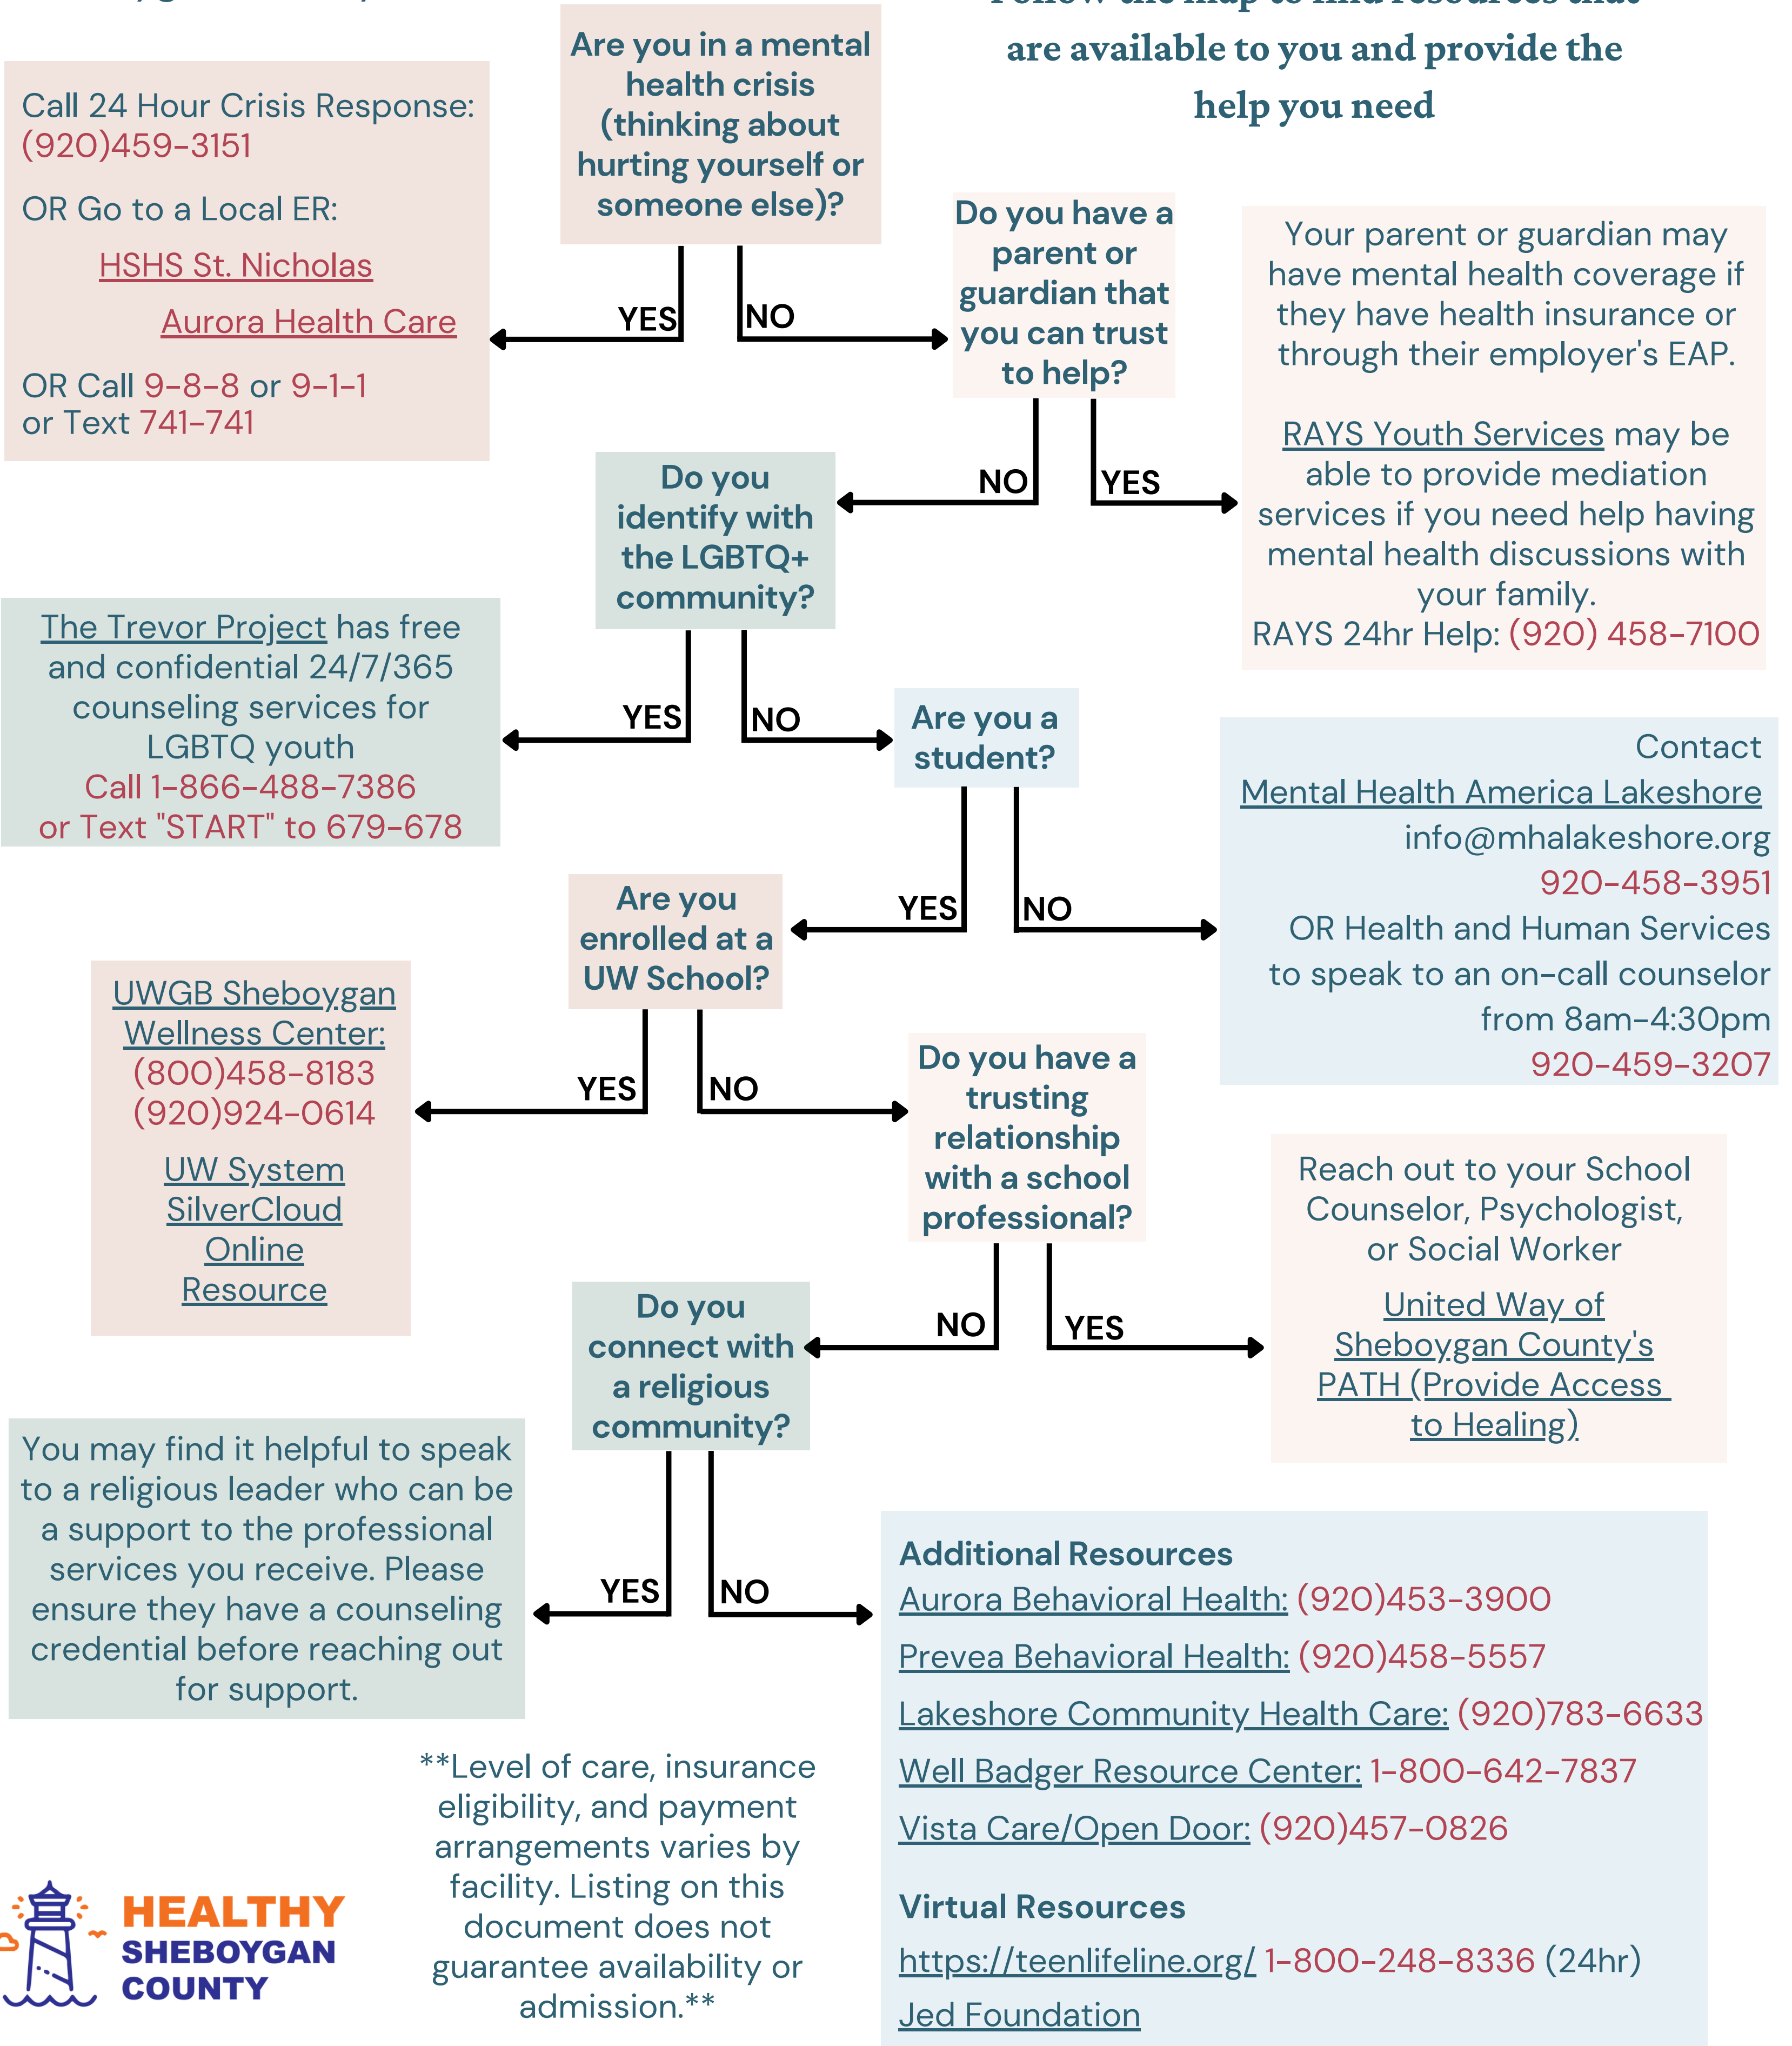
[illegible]

are available to you and provide the help you need

Are you in a mental health crisis (thinking about hurting yourself or someone else)?

YES

NO

Call 24 Hour Crisis Response: (920)459-3151

OR Go to a Local ER:

HSHS St. Nicholas

Aurora Health Care

OR Call 9-8-8 or 9-1-1 or Text 741-741

Do you have a parent or guardian that you can trust to help?

NO

YES

Your parent or guardian may have mental health coverage if they have health insurance or through their employer's EAP.

RAYS Youth Services may be able to provide mediation services if you need help having mental health discussions with your family.
RAYS 24hr Help: (920) 458-7100

Do you identify with the LGBTQ+ community?

YES

NO

The Trevor Project has free and confidential 24/7/365 counseling services for LGBTQ youth
Call 1-866-488-7386
or Text "START" to 679-678

Are you a student?

YES

NO

Contact
Mental Health America Lakeshore
info@mhalakeshore.org
920-458-3951
OR Health and Human Services to speak to an on-call counselor from 8am-4:30pm
920-459-3207

Are you enrolled at a UW School?

YES

NO

UWGB Sheboygan Wellness Center:
(800)458-8183
(920)924-0614

UW System SilverCloud Online Resource

Do you have a trusting relationship with a school professional?

NO

YES

Reach out to your School Counselor, Psychologist, or Social Worker

United Way of Sheboygan County's PATH (Provide Access to Healing)

Do you connect with a religious community?

YES

NO

You may find it helpful to speak to a religious leader who can be a support to the professional services you receive. Please ensure they have a counseling credential before reaching out for support.

**Level of care, insurance eligibility, and payment arrangements varies by facility. Listing on this document does not guarantee availability or admission.**

Additional Resources
Aurora Behavioral Health: (920)453-3900
Prevea Behavioral Health: (920)458-5557
Lakeshore Community Health Care: (920)783-6633
Well Badger Resource Center: 1-800-642-7837
Vista Care/Open Door: (920)457-0826

Virtual Resources
https://teenlifeline.org/ 1-800-248-8336 (24hr)
Jed Foundation

HEALTHY SHEBOYGAN COUNTY